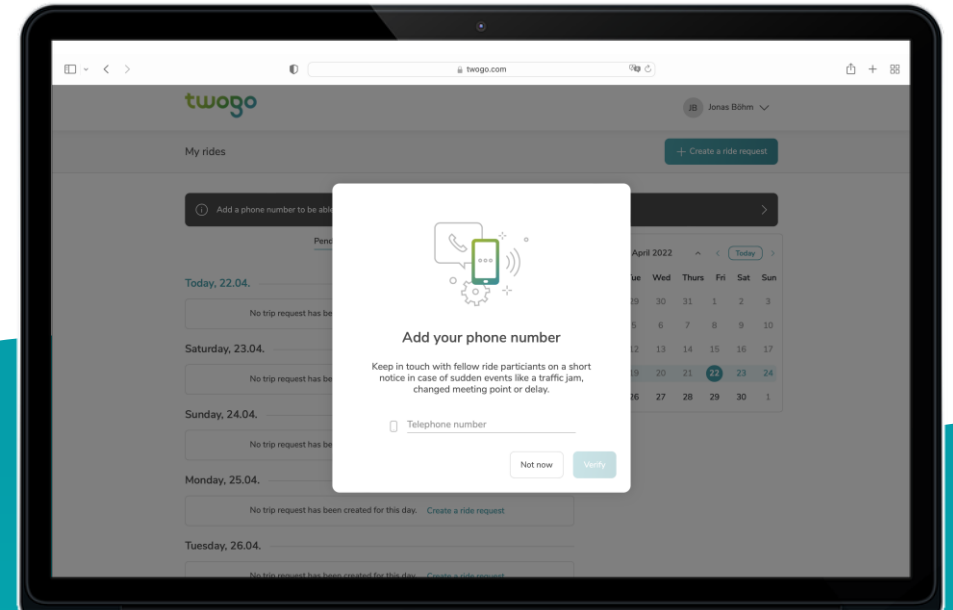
twogo.com

twogo

JB Jonas Böhm

My rides

+ Create a ride request

Add a phone number to be abl

Pend

Today, 22.04.

No trip request has be

Saturday, 23.04.

No trip request has be

Sunday, 24.04.

No trip request has be

Monday, 25.04.

No trip request has been created for this day. Create a ride request

Tuesday, 26.04.

No trip request has been created for this day. Create a ride request

April 2022 Today

| ue | Wed | Thurs | Fri | Sat | Sun |
|---|---|---|---|---|---|
| 29 | 30 | 31 | 1 | 2 | 3 |
| 5 | 6 | 7 | 8 | 9 | 10 |
| 12 | 13 | 14 | 15 | 16 | 17 |
| 19 | 20 | 21 | 22 | 23 | 24 |
| 26 | 27 | 28 | 29 | 30 | 1 |

Add your phone number

Keep in touch with fellow ride particiants on a short notice in case of sudden events like a traffic jam, changed meeting point or delay.

Telephone number

Not now

Verify